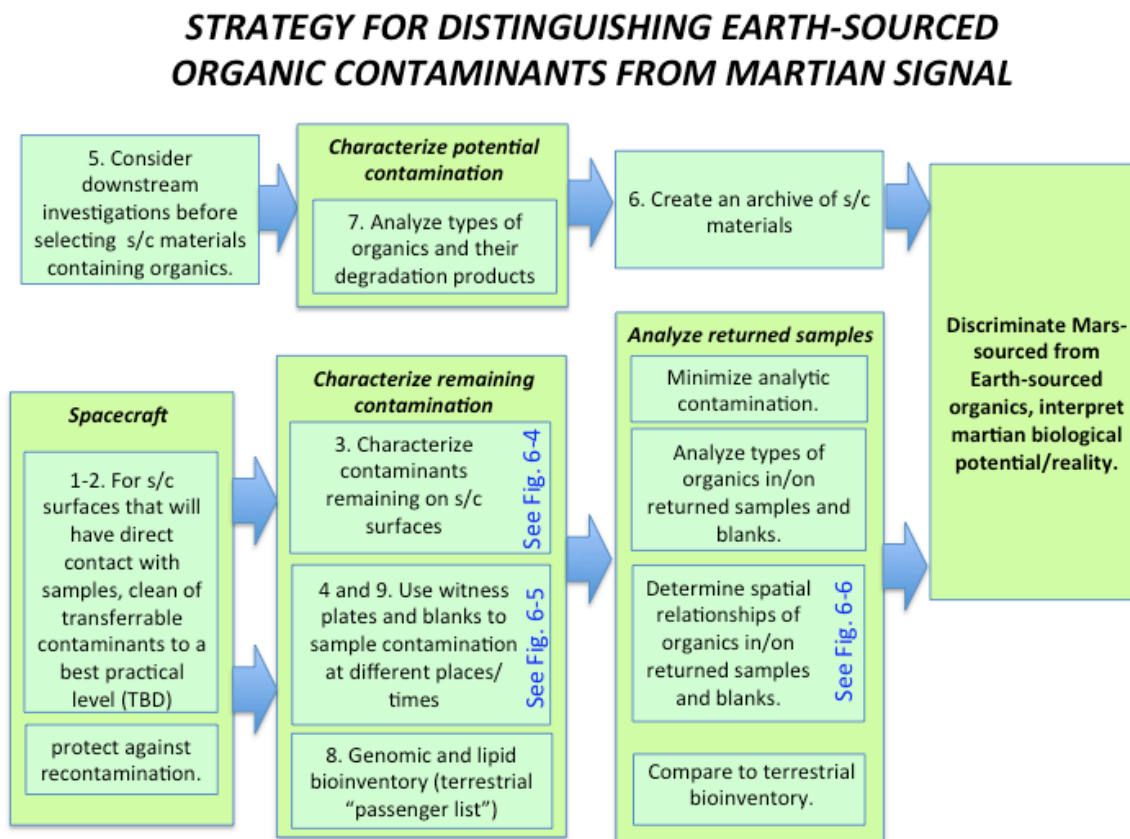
STRATEGY FOR DISTINGUISHING EARTH-SOURCED ORGANIC CONTAMINANTS FROM MARTIAN SIGNAL

5. Consider downstream investigations before selecting s/c materials containing organics.

Characterize potential contamination

7. Analyze types of organics and their degradation products

6. Create an archive of s/c materials

Discriminate Mars-sourced from Earth-sourced organics, interpret martian biological potential/reality.

Spacecraft

1-2. For s/c surfaces that will have direct contact with samples, clean of transferrable contaminants to a best practical level (TBD)

protect against recontamination.

Characterize remaining contamination

3. Characterize contaminants remaining on s/c surfaces

See Fig. 6-4

4 and 9. Use witness plates and blanks to sample contamination at different places/ times

See Fig. 6-5

8. Genomic and lipid bioinventory (terrestrial "passenger list")

Analyze returned samples

Minimize analytic contamination.

Analyze types of organics in/on returned samples and blanks.

Determine spatial relationships of organics in/on returned samples and blanks.

See Fig. 6-6

Compare to terrestrial bioinventory.